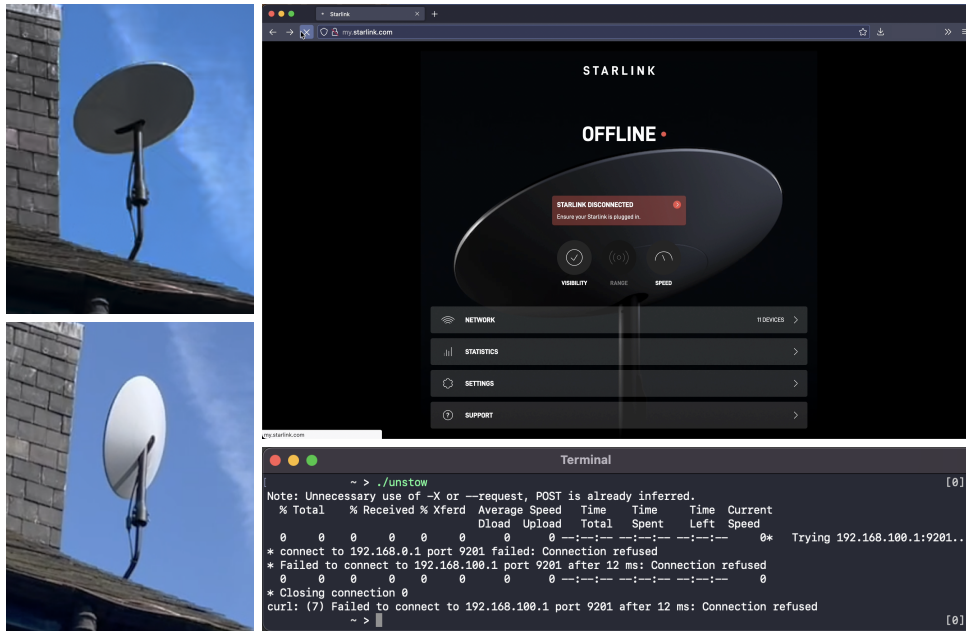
Starlink
my.starlink.com

STARLINK

OFFLINE •

STARLINK DISCONNECTED
Ensure your Starlink is plugged in.

VISIBILITY RANGE SPEED

NETWORK 11 DEVICES

STATISTICS

SETTINGS

SUPPORT

my.starlink.com

Terminal

~ > ./unstow [0]
Note: Unnecessary use of -X or --request, POST is already inferred.
% Total % Received % Xferd Average Speed Time Time Time Current
Dload Upload Total Spent Left Speed
0 0 0 0 0 0 0 0 --:--:-- --:--:-- --:--:-- 0* Trying 192.168.100.1:9201...
* connect to 192.168.0.1 port 9201 failed: Connection refused
* Failed to connect to 192.168.100.1 port 9201 after 12 ms: Connection refused
0 0 0 0 0 0 0 0 --:--:-- --:--:-- --:--:-- 0
* Closing connection 0
curl: (7) Failed to connect to 192.168.100.1 port 9201 after 12 ms: Connection refused
~ > [0]